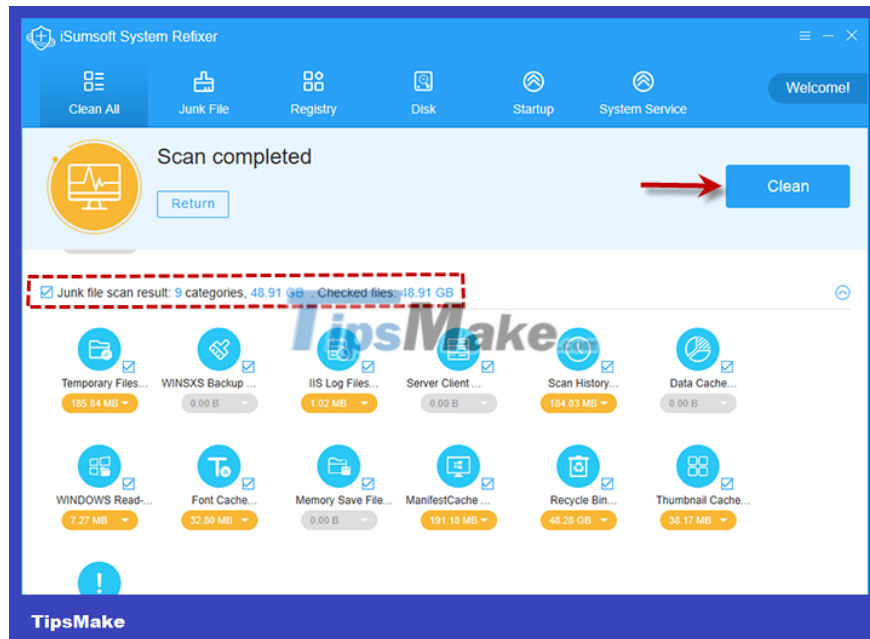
iSumsoft System Refixer

Clean All
Junk File
Registry
Disk
Startup
System Service
Welcome!

Scan completed
Return
Clean

Junk file scan result: 9 categories, 48.91 GB , Checked files: 48.91 GB

TipsMake

Temporary Files...
185.84 MB
WINSXS Backup ...
0.00 B
IIS Log Files...
1.02 MB
Server Client ...
0.00 B
Scan History...
184.03 MB
Data Cache...
0.00 B

WINDOWS Read-...
7.27 MB
Font Cache...
32.80 MB
Memory Save File...
0.00 B
ManifestCache ...
191.18 MB
Recycle Bin...
48.28 GB
Thumbnail Cache...
38.17 MB

TipsMake